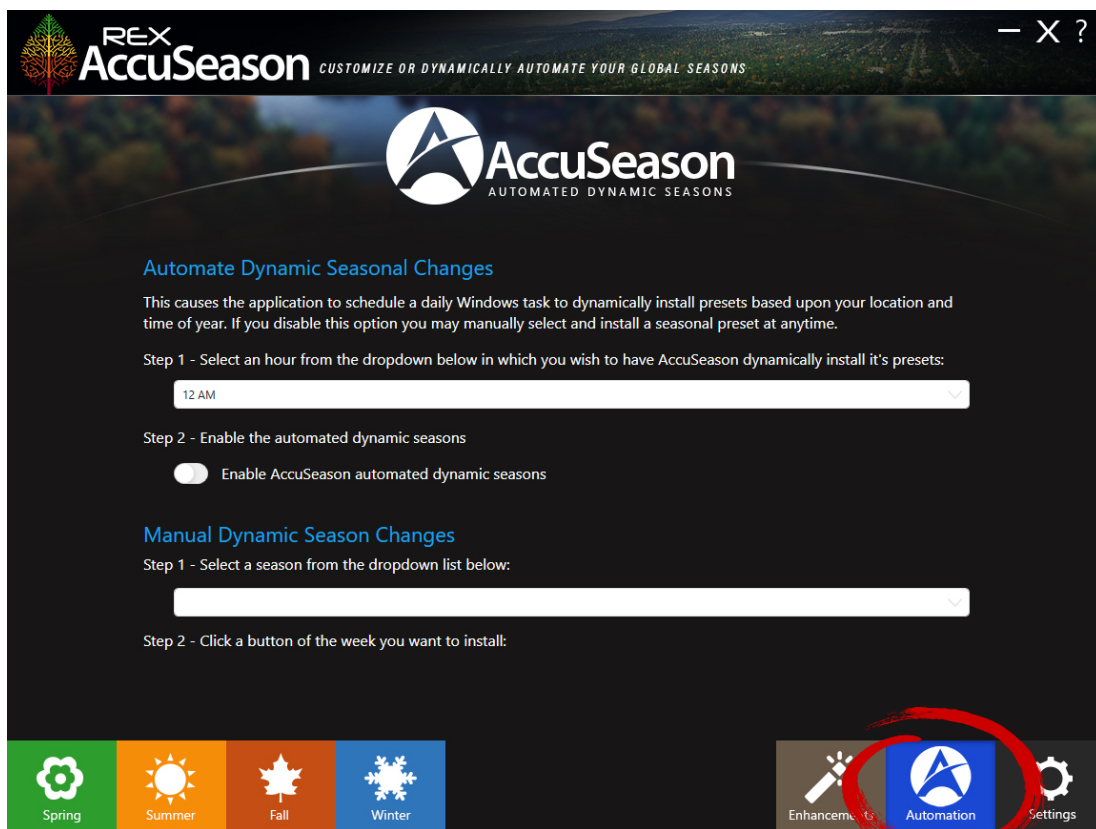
REX AccuSeason CUSTOMIZE OR DYNAMICALLY AUTOMATE YOUR GLOBAL SEASONS

— X ?

AccuSeason
AUTOMATED DYNAMIC SEASONS

Automate Dynamic Seasonal Changes

This causes the application to schedule a daily Windows task to dynamically install presets based upon your location and time of year. If you disable this option you may manually select and install a seasonal preset at anytime.

Step 1 - Select an hour from the dropdown below in which you wish to have AccuSeason dynamically install it's presets:

12 AM

Step 2 - Enable the automated dynamic seasons

Enable AccuSeason automated dynamic seasons

Manual Dynamic Season Changes

Step 1 - Select a season from the dropdown list below:

Step 2 - Click a button of the week you want to install:

Spring

Summer

Fall

Winter

Enhancements

Automation

Settings